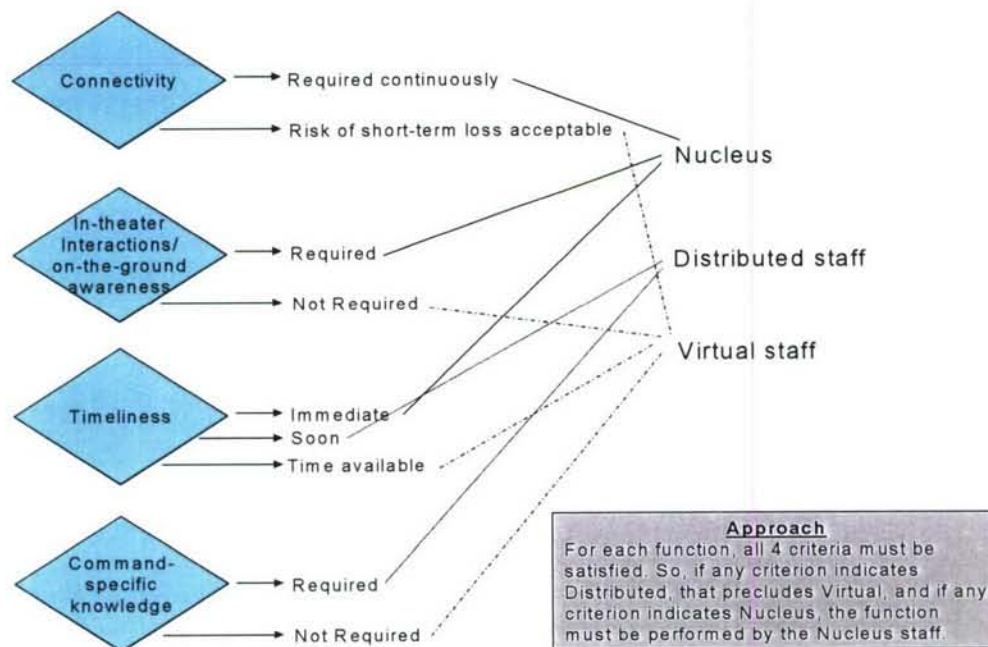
Connectivity

Required continuously

Risk of short-term loss acceptable

In-theater interactions/ on-the-ground awareness

Required

Not Required

Timeliness

Immediate

Soon

Time available

Command-specific knowledge

Required

Not Required

Nucleus

Distributed staff

Virtual staff

Approach

For each function, all 4 criteria must be satisfied. So, if any criterion indicates Distributed, that precludes Virtual, and if any criterion indicates Nucleus, the function must be performed by the Nucleus staff.